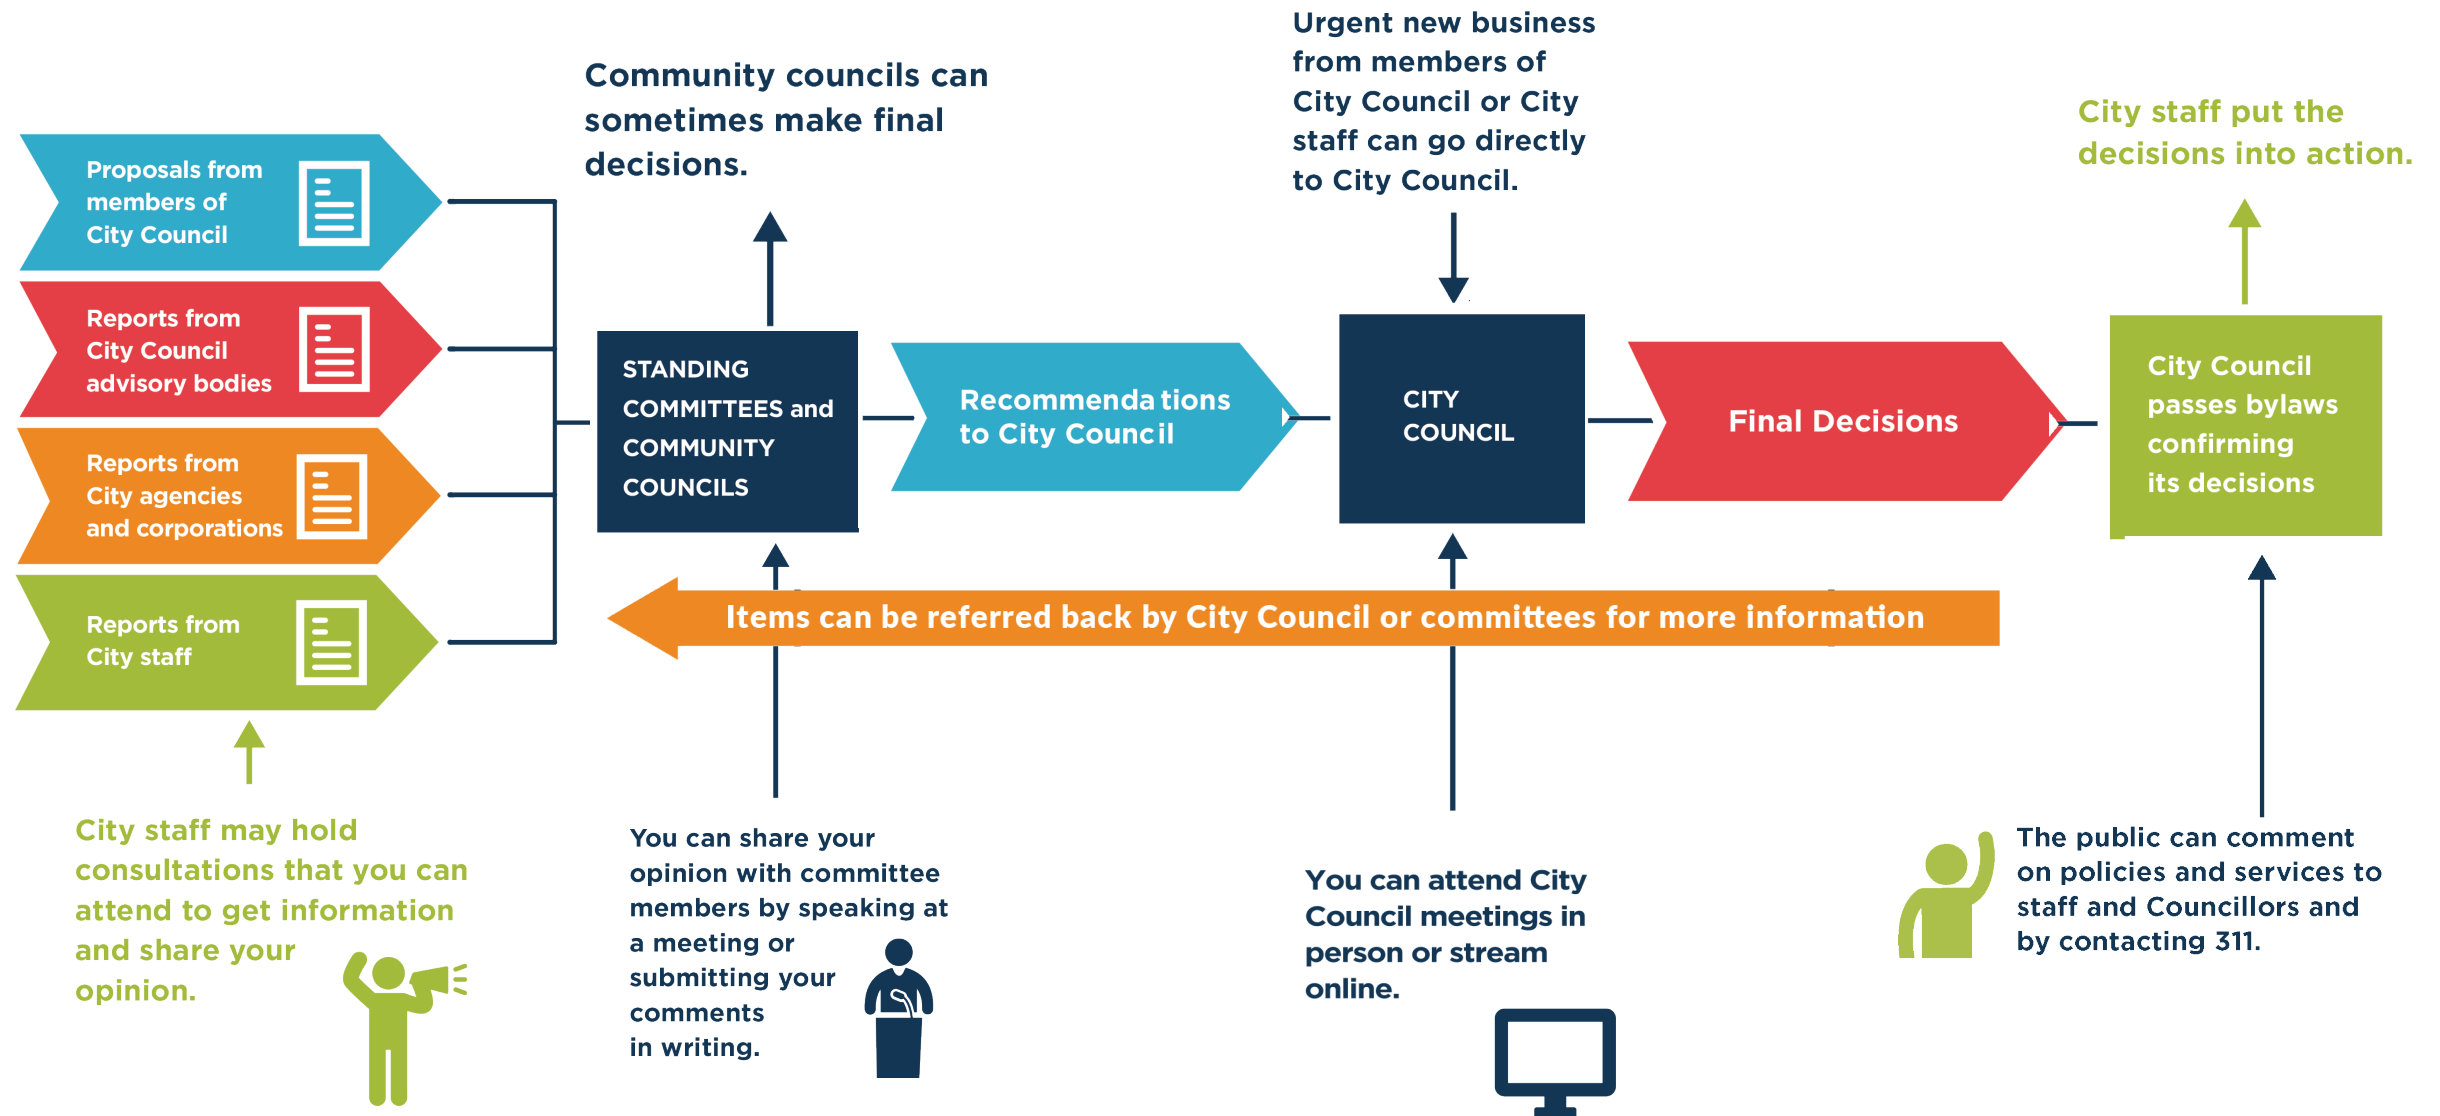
Proposals from members of City Council

Reports from City Council advisory bodies

Reports from City agencies and corporations

Reports from City staff

Community councils can sometimes make final decisions.

STANDING COMMITTEES and COMMUNITY COUNCILS

Recommendations to City Council

Urgent new business from members of City Council or City staff can go directly to City Council.

CITY COUNCIL

Final Decisions

City staff put the decisions into action.

City Council passes bylaws confirming its decisions

Items can be referred back by City Council or committees for more information

City staff may hold consultations that you can attend to get information and share your opinion.

You can share your opinion with committee members by speaking at a meeting or submitting your comments in writing.

You can attend City Council meetings in person or stream online.

The public can comment on policies and services to staff and Councillors and by contacting 311.